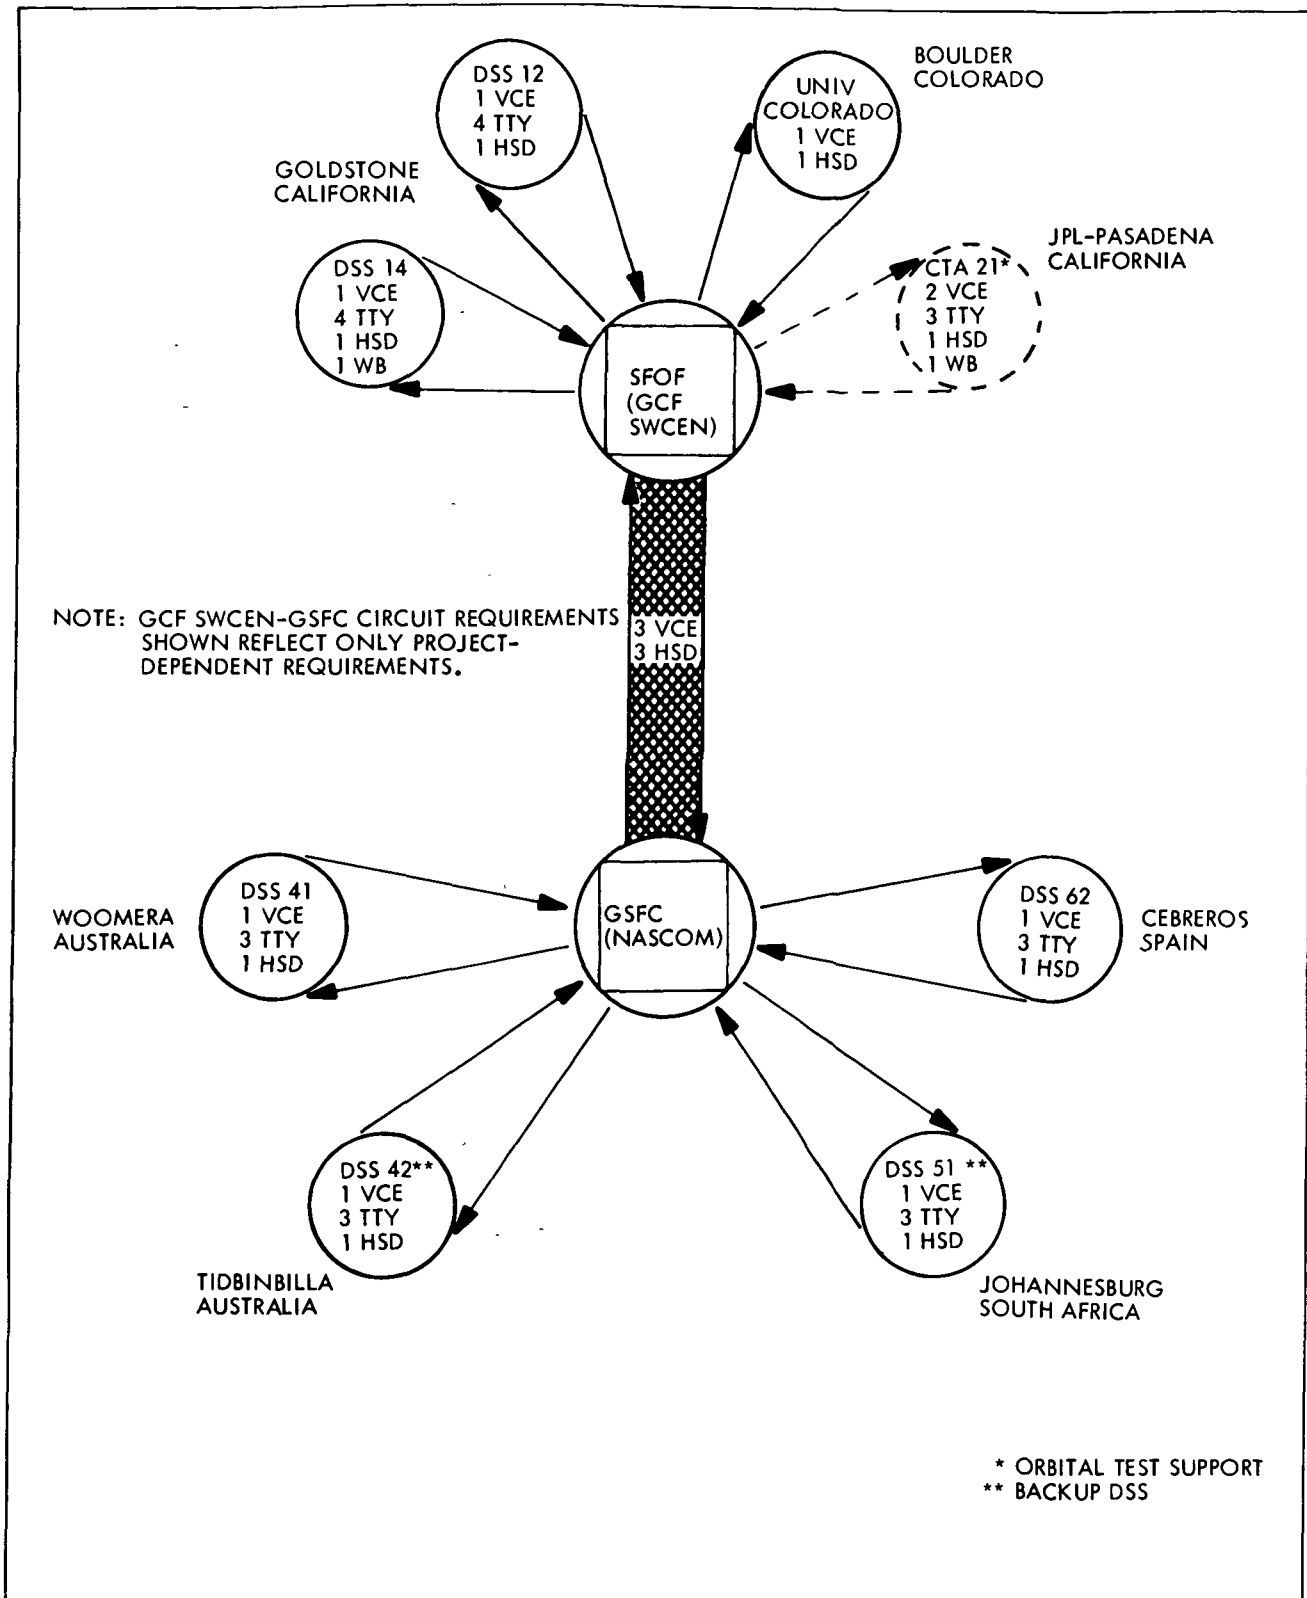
DSS 12
1 VCE
4 TTY
1 HSD

BOULDER
COLORADO

UNIV
COLORADO
1 VCE
1 HSD

GOLDSTONE
CALIFORNIA

JPL-PASADENA
CALIFORNIA

DSS 14
1 VCE
4 TTY
1 HSD
1 WB

CTA 21*
2 VCE
3 TTY
1 HSD
1 WB

SFOF
(GCF
SWCEN)

NOTE: GCF SWCEN-GSFC CIRCUIT REQUIREMENTS SHOWN REFLECT ONLY PROJECT-DEPENDENT REQUIREMENTS.

3 VCE
3 HSD

WOOMERA
AUSTRALIA

DSS 41
1 VCE
3 TTY
1 HSD

GSFC
(NASCOM)

DSS 62
1 VCE
3 TTY
1 HSD

CEBREROS
SPAIN

DSS 42**
1 VCE
3 TTY
1 HSD

DSS 51 **
1 VCE
3 TTY
1 HSD

TIDBINBILLA
AUSTRALIA

JOHANNESBURG
SOUTH AFRICA

* ORBITAL TEST SUPPORT
** BACKUP DSS